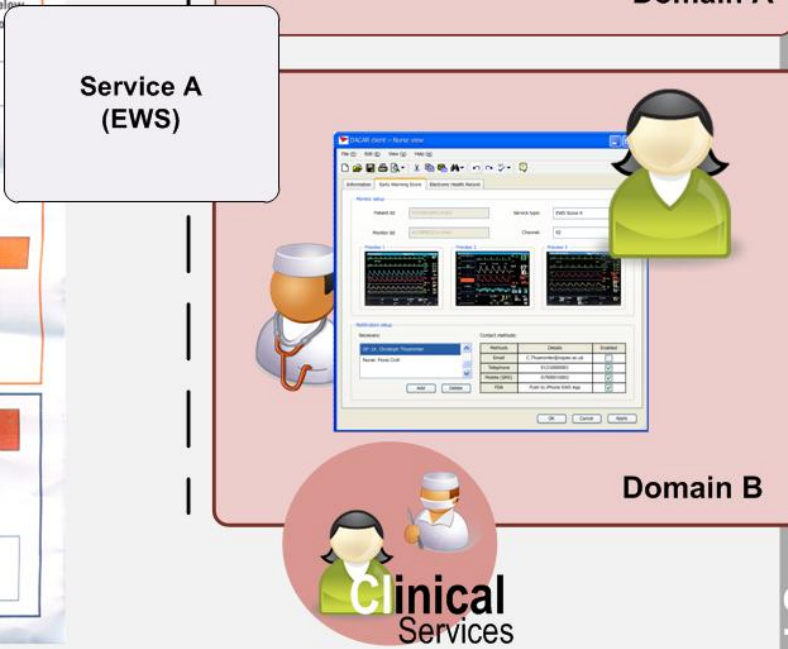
Domain A

Service A (EWS)

DACAR client – Nurse view

File Edit View Help

Information | Early Warning Score | Electronic Health Record

Monitor setup

Patient Id

Service type EWS Score A

Monitor Id

Channel

Preview 1

Preview 2

Preview 3

Notification setup

Receivers

GP Dr. Christoph Thuemmler

Nurse: Fiona Croll

Add Delete

Contact methods

| Methods | Details | Enabled |
|---|---|---|
| Email | C.Thuemmler@napier.ac.uk | |
| Telephone | 01310000001 | |
| Mobile (SMS) | 07000010002 | |
| PDA | Push to iPhone EWS App | |

OK Cancel Apply

Domain B

Clinical Services